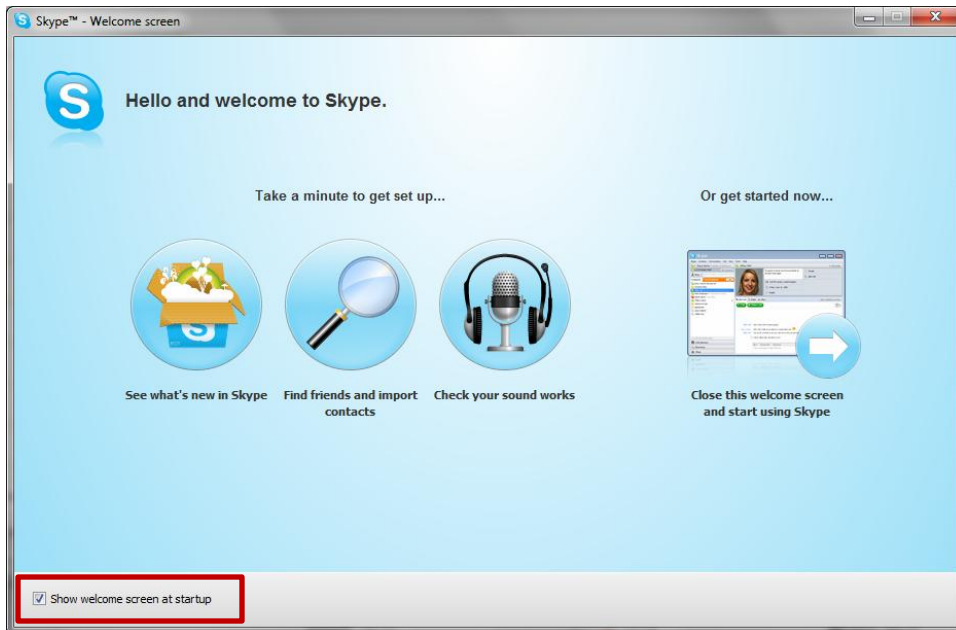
Skype™ - Welcome screen

Hello and welcome to Skype.

Take a minute to get set up...

Or get started now...

See what's new in Skype

Find friends and import contacts

Check your sound works

Close this welcome screen and start using Skype

Show welcome screen at startup